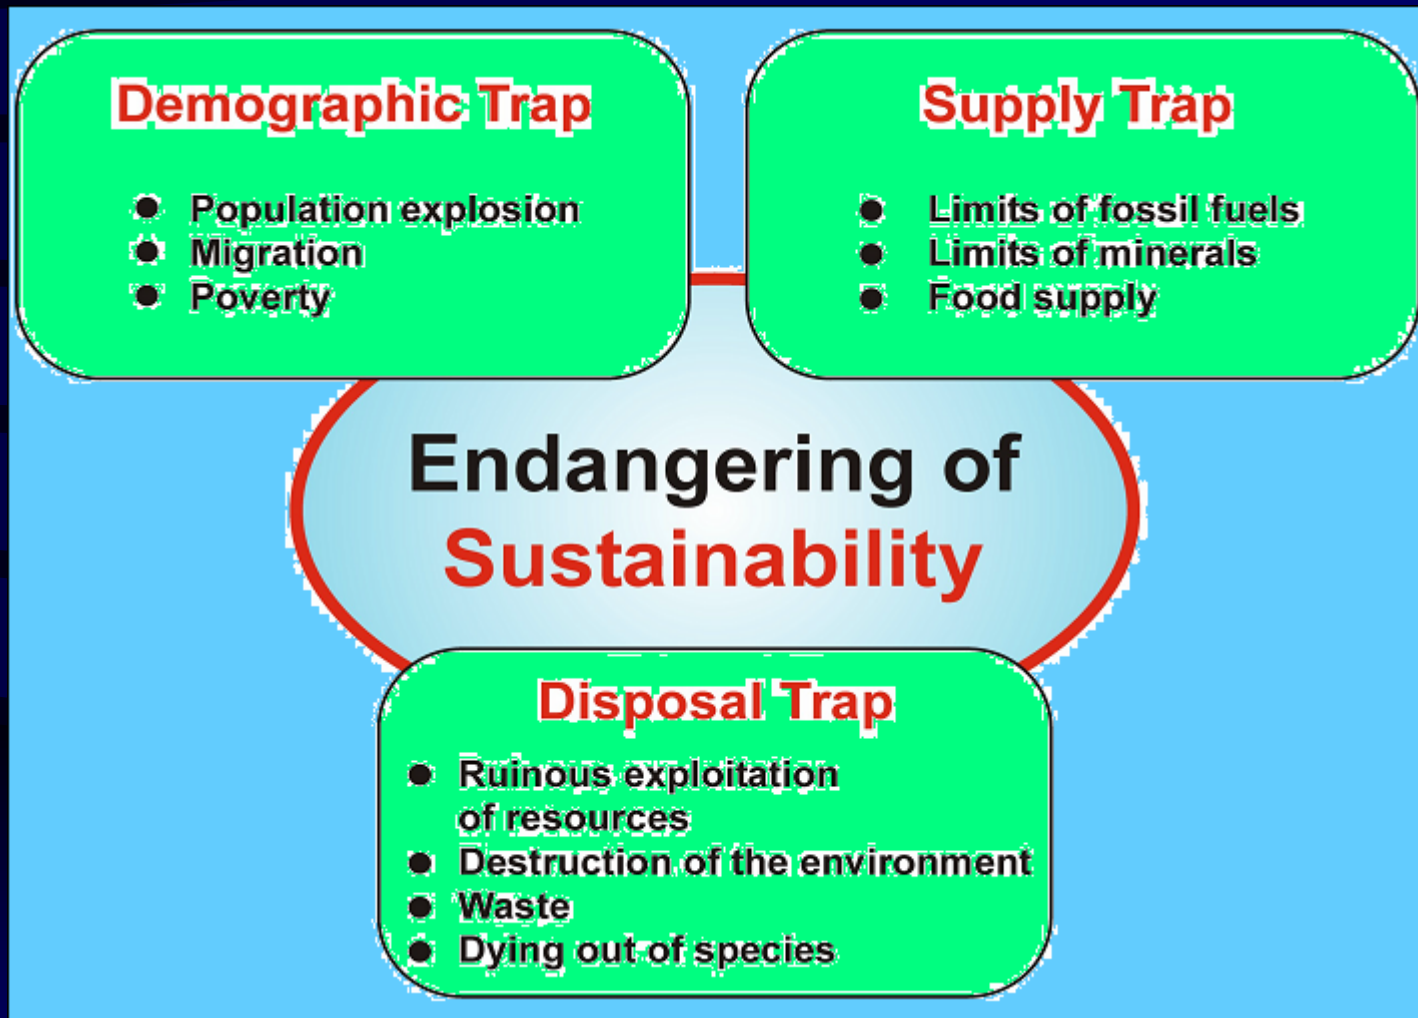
Demographic Trap

- Population explosion
- Migration
- Poverty

Supply Trap

- Limits of fossil fuels
- Limits of minerals
- Food supply

Endangering of Sustainability

Disposal Trap

- Ruinous exploitation of resources
- Destruction of the environment
- Waste
- Dying out of species